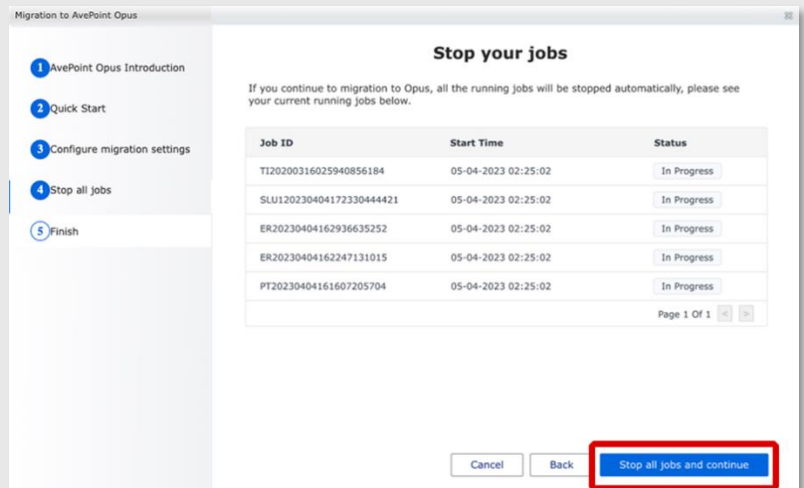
Migration to AvePoint Opus

1 AvePoint Opus Introduction
2 Quick Start
3 Configure migration settings
4 Stop all jobs
5 Finish

Stop your jobs

If you continue to migration to Opus, all the running jobs will be stopped automatically, please see your current running jobs below.

| Job ID | Start Time | Status |
|---|---|---|
| TI20200316025940856184 | 05-04-2023 02:25:02 | In Progress |
| SLU12023040417233044421 | 05-04-2023 02:25:02 | In Progress |
| ER20230404162936635252 | 05-04-2023 02:25:02 | In Progress |
| ER20230404162247131015 | 05-04-2023 02:25:02 | In Progress |
| PT20230404161607205704 | 05-04-2023 02:25:02 | In Progress |

Page 1 Of 1

Cancel
Back
Stop all jobs and continue